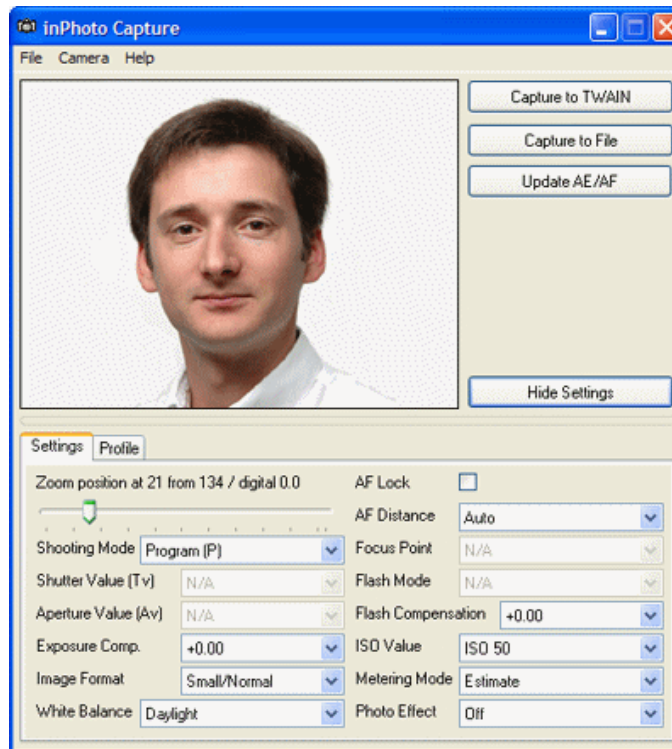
inPhoto Capture

File Camera Help

Capture to TWAIN

Capture to File

Update AE/AF

Hide Settings

Settings Profile

Zoom position at 21 from 134 / digital 0.0

Shooting Mode Program (P)

Shutter Value (Tv) N/A

Aperture Value (Av) N/A

Exposure Comp. +0.00

Image Format Small/Normal

White Balance Daylight

AF Lock

AF Distance Auto

Focus Point N/A

Flash Mode N/A

Flash Compensation +0.00

ISO Value ISO 50

Metering Mode Estimate

Photo Effect Off